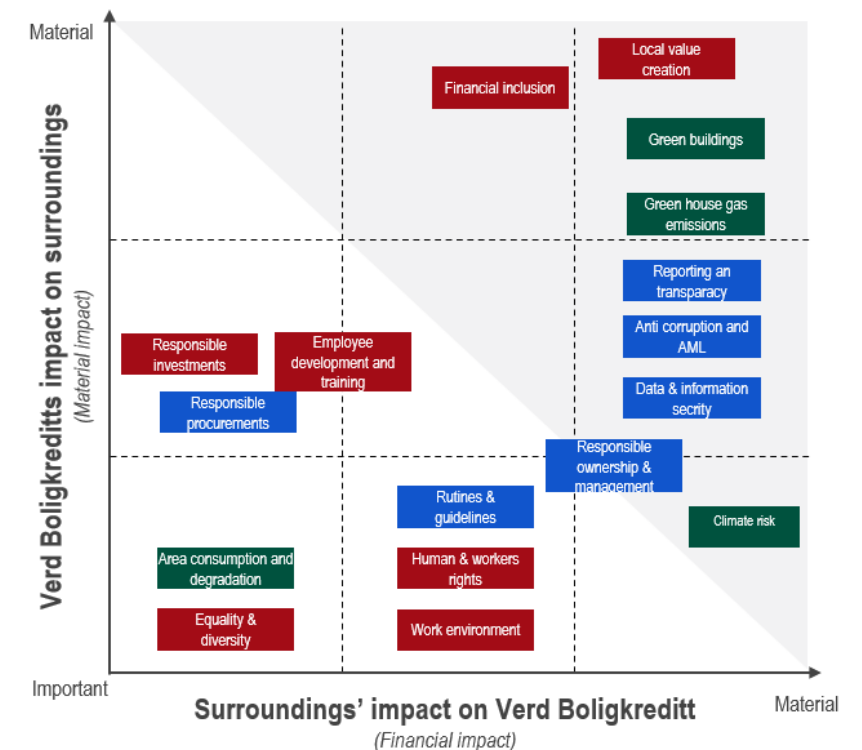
Material

Verd Boligkreditts impact on surroundings

(Material impact)

Local value creation

Financial inclusion

Green buildings

Green house gas emissions

Reporting an transparacy

Anti corruption and AML

Data & information secrity

Responsible investments

Employee development and training

Responsible procurements

Responsible ownership & management

Rutines & guidelines

Climate risk

Area consumption and degradation

Human & workers rights

Equality & diversity

Work environment

Important

Surroundings' impact on Verd Boligkreditt

(Financial impact)

Material